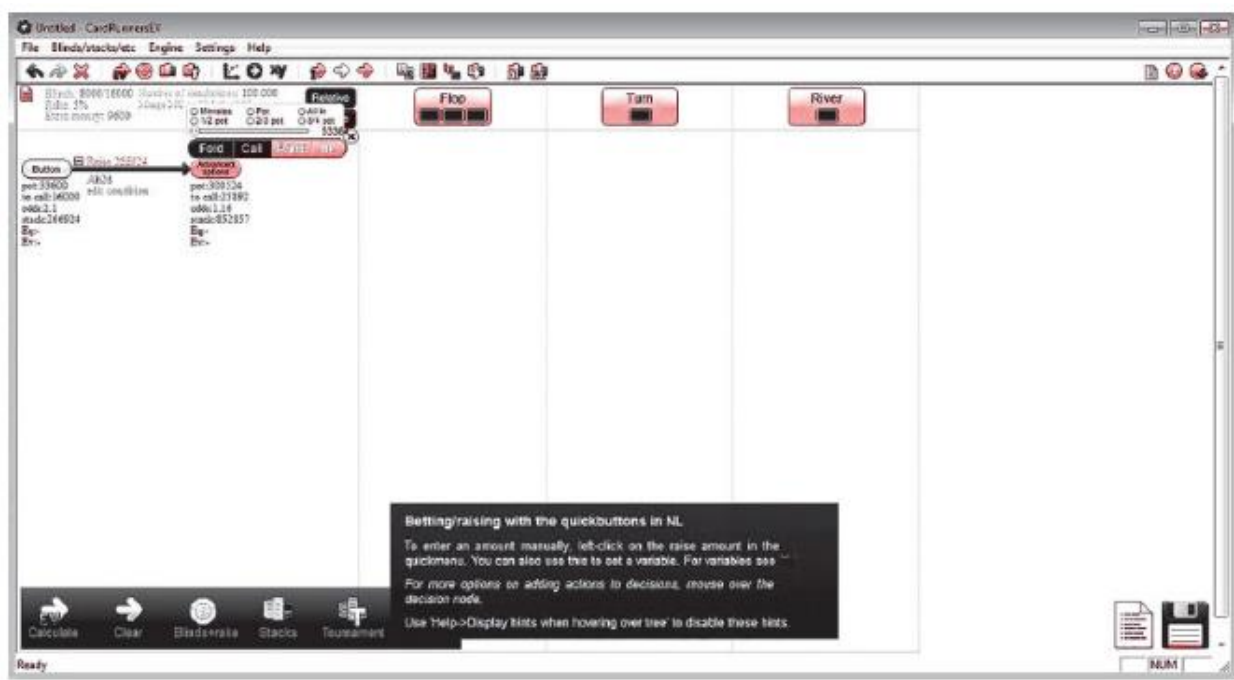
Untitled - CardRunnersEV

File Blinds/stacks/etc Engine Settings Help

Blinds: 8000/16000 Number of simulations: 100 000
Rake: 5%
Entry money: 9600

Relative

Minraise Pot All-in
1/2 pot 2/3 pot 3/4 pot

53360

Flop

Turn

River

Fold Call

Button

Raise 255024

AK26
abc condition

pot:33600
to call:16000
odds:2.1
stack:244024
Eq:-
Ev:-

Advanced options

pot:308524
to call:25392
odds:1.14
stack:852857
Eq:-
Ev:-

Betting/raising with the quickbuttons in NL

To enter an amount manually, left-click on the raise amount in the quickmenu. You can also use this to set a variable. For variables see

For more options on adding actions to decisions, mouse over the decision node.

Use 'Help->Display hints when hovering over tree' to disable these hints.

Calculate Clear Blinds+rake Stacks Tournament

Ready

NUM